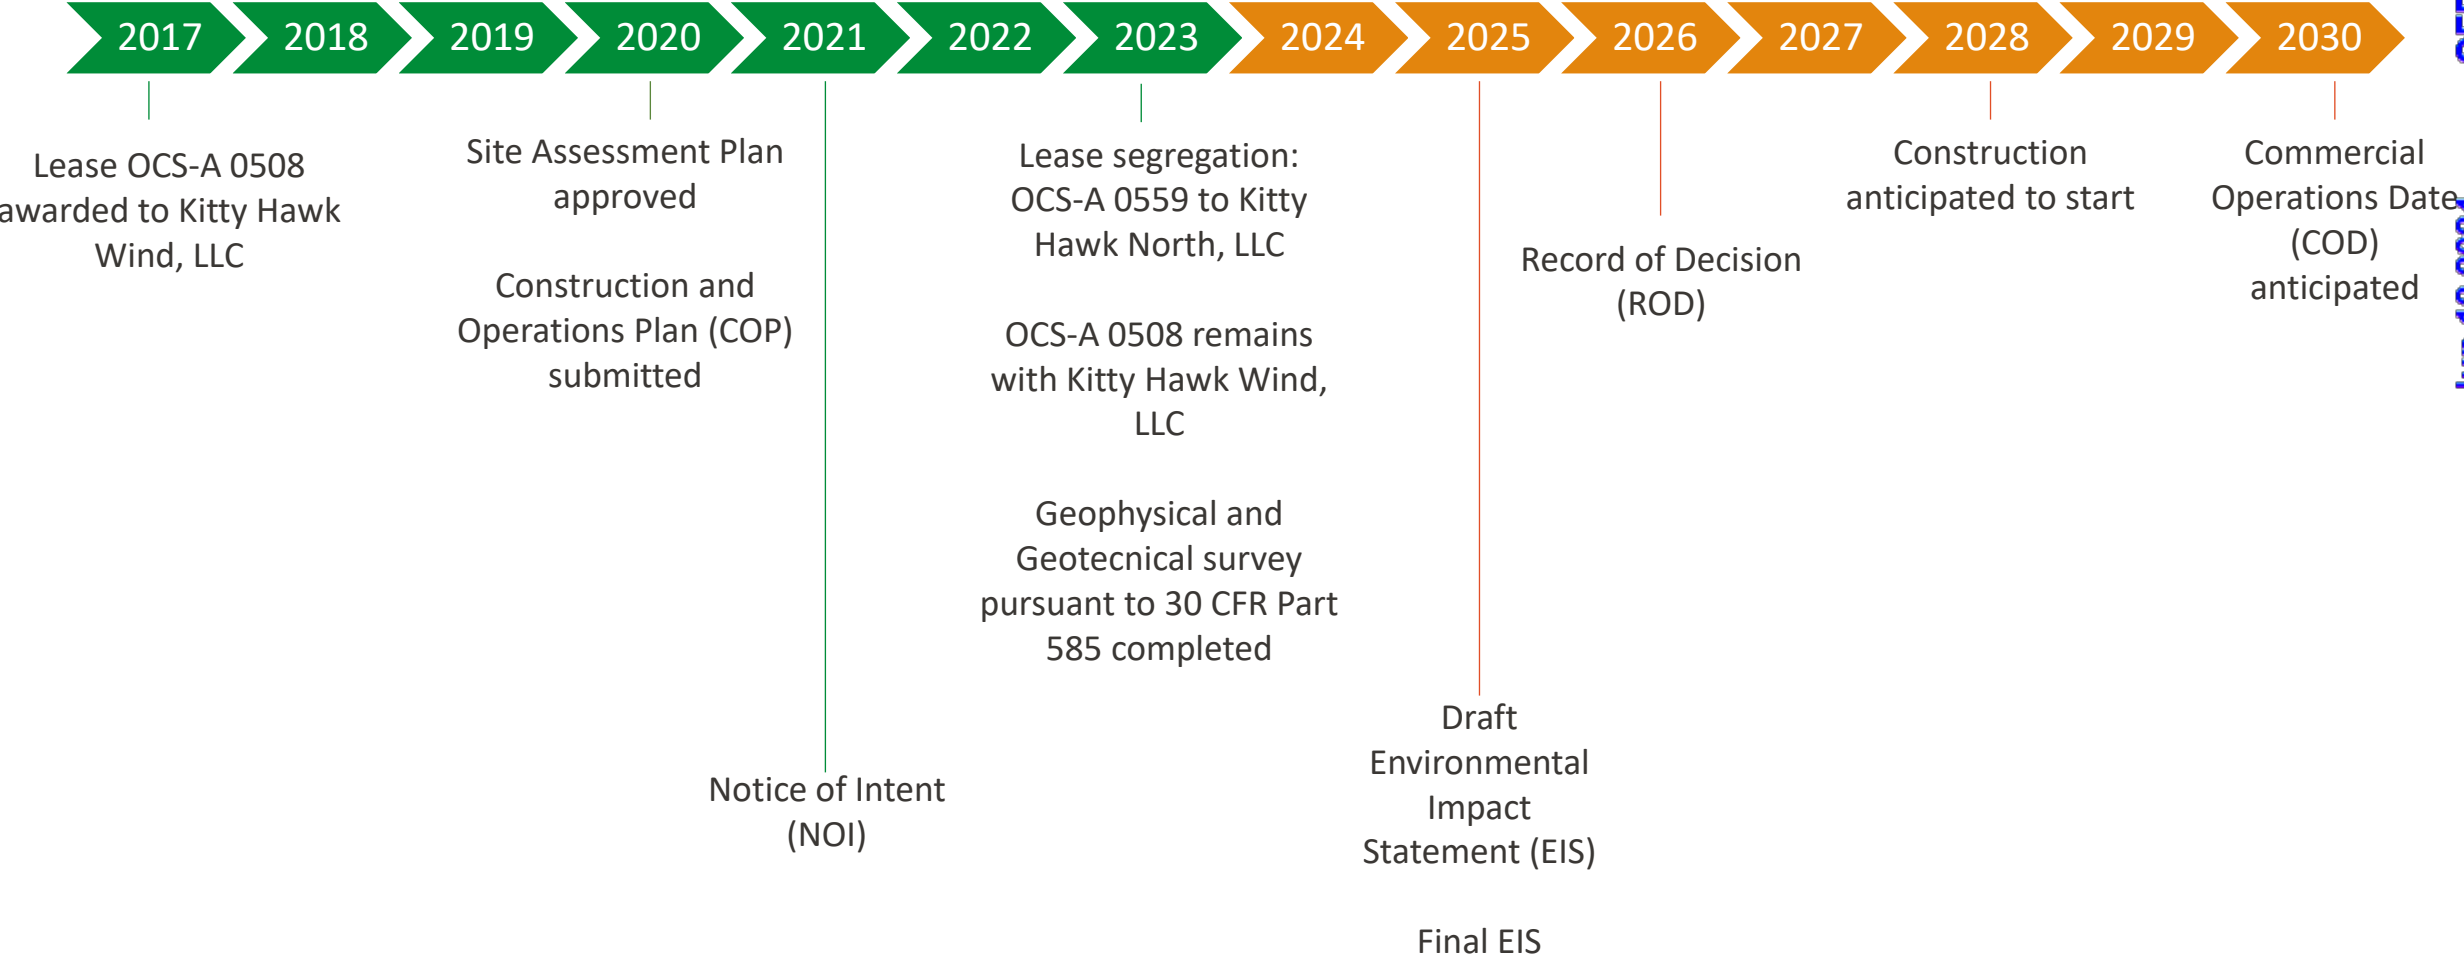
2017 2018 2019 2020 2021 2022 2023 2024 2025 2026 2027 2028 2029 2030

Lease OCS-A 0508 awarded to Kitty Hawk Wind, LLC

Site Assessment Plan approved

Construction and Operations Plan (COP) submitted

Notice of Intent (NOI)

Lease segregation: OCS-A 0559 to Kitty Hawk North, LLC

OCS-A 0508 remains with Kitty Hawk Wind, LLC

Geophysical and Geotecnical survey pursuant to 30 CFR Part 585 completed

Draft Environmental Impact Statement (EIS)

Final EIS

Record of Decision (ROD)

Construction anticipated to start

Commercial Operations Date (COD) anticipated